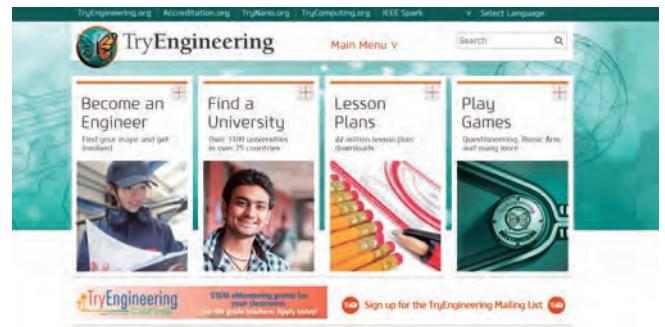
TryEngineering.org | Accreditation.org | TryNano.org | TryComputing.org | IEEE Spark
Select Language

TryEngineering
Main Menu
Search

Become an Engineer
Find your major and get involved

Find a University
Over 3100 universities in over 75 countries

Lesson Plans
22 million lesson plan downloads

Play Games
Questioneering, Illosic Arm and many more

TryEngineering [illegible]
STEM eMentoring grants for your classroom. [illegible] grade teachers. Apply today!

Sign up for the TryEngineering Mailing List